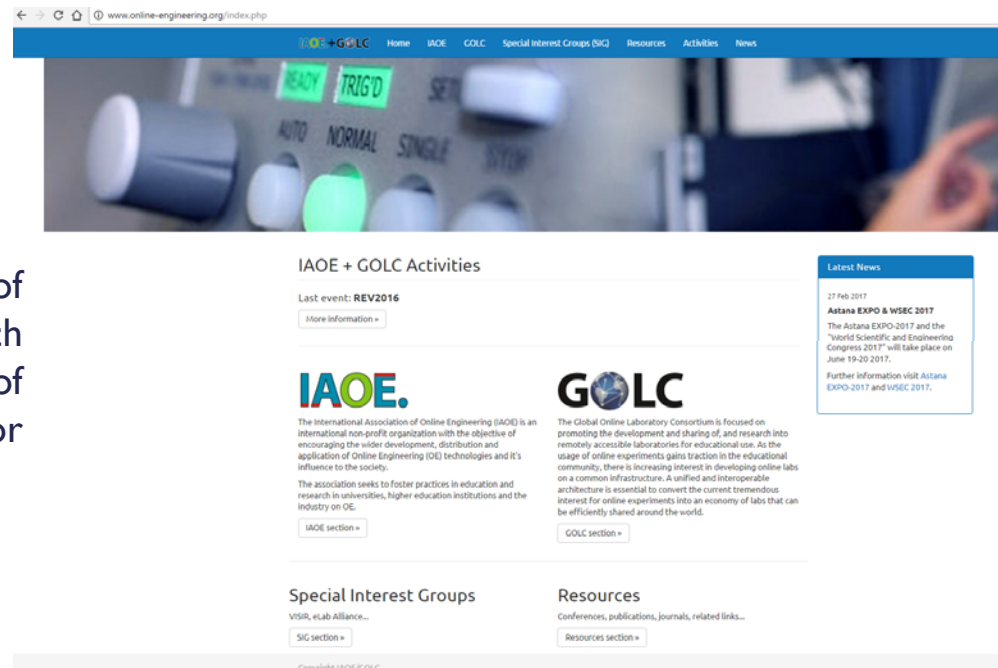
www.online-engineering.org/index.php

IAOE+GOLC Home IAOE GOLC Special Interest Groups (SIG) Resources Activities News

READY TRIG'D SET AUTO NORMAL SINGLE STOP

of
th
of
or

IAOE + GOLC Activities

Last event: REV2016

More information »

IAOE.

The International Association of Online Engineering (IAOE) is an international non-profit organization with the objective of encouraging the wider development, distribution and application of Online Engineering (OE) technologies and it's influence to the society.

The association seeks to foster practices in education and research in universities, higher education institutions and the industry on OE.

IAOE section »

GOLC

The Global Online Laboratory Consortium is focused on promoting the development and sharing of, and research into remotely accessible laboratories for educational use. As the usage of online experiments gains traction in the educational community, there is increasing interest in developing online labs on a common infrastructure. A unified and interoperable architecture is essential to convert the current tremendous interest for online experiments into an economy of labs that can be efficiently shared around the world.

GOLC section »

Latest News

27 Feb 2017

Astana EXPO & WSEC 2017

The Astana EXPO-2017 and the "World Scientific and Engineering Congress 2017" will take place on June 19-20 2017.

Further information visit Astana EXPO-2017 and WSEC 2017.

Special Interest Groups

VISIR, eLab Alliance...

SIG section »

Resources

Conferences, publications, journals, related links...

Resources section »

Copyright IAOE/GOLC